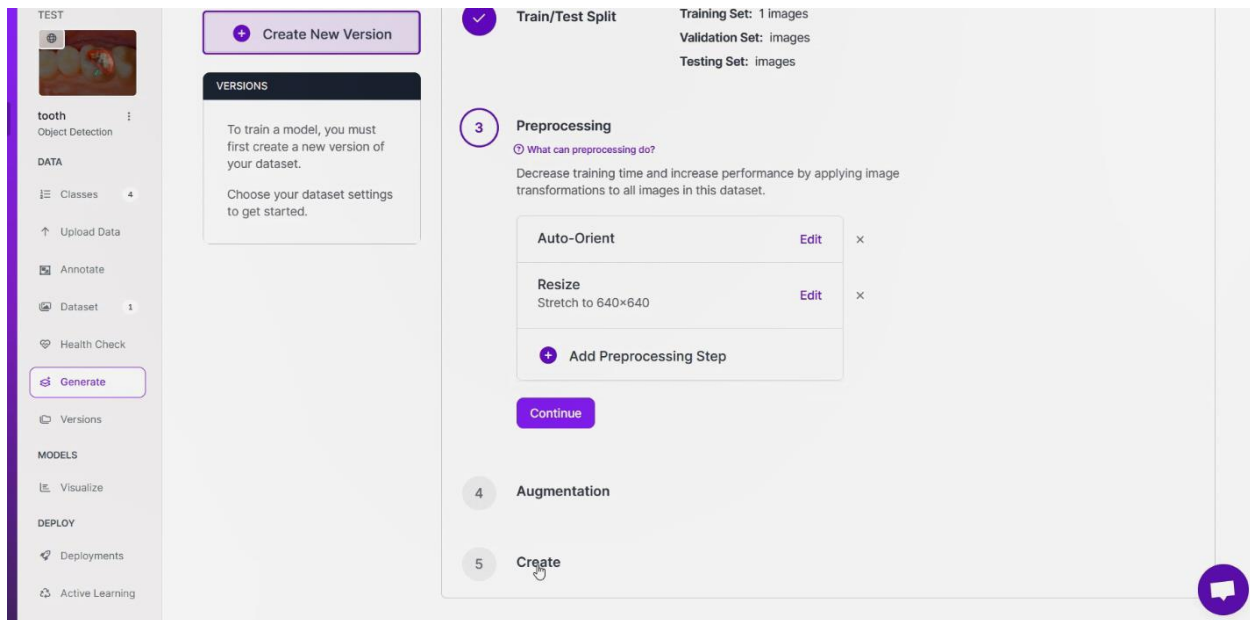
TEST

tooth
Object Detection

DATA

Classes 4

Upload Data

Annotate

Dataset 1

Health Check

Generate

Versions

MODELS

Visualize

DEPLOY

Deployments

Active Learning

Create New Version

VERSIONS

To train a model, you must first create a new version of your dataset.

Choose your dataset settings to get started.

Train/Test Split

Training Set: 1 images
Validation Set: images
Testing Set: images

3

Preprocessing

What can preprocessing do?

Decrease training time and increase performance by applying image transformations to all images in this dataset.

Auto-Orient Edit ×

Resize
Stretch to 640×640 Edit ×

Add Preprocessing Step

Continue

4 Augmentation

5 Create